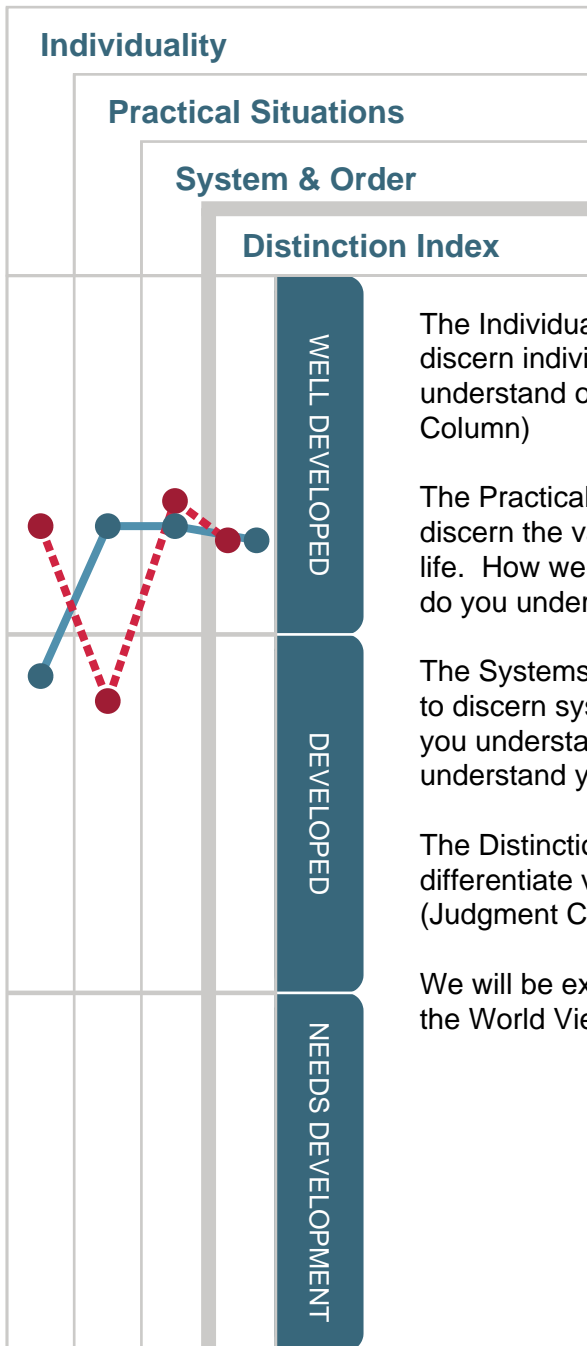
Individuality

Practical Situations

System & Order

Distinction Index

WELL DEVELOPED

DEVELOPED

NEEDS DEVELOPMENT

The Individua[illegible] discern indivi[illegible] understand o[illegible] Column)

The Practical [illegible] discern the v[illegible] life. How we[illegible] do you under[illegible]

The Systems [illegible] to discern sy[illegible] you understa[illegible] understand y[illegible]

The Distinctio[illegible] differentiate v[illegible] (Judgment C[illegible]

We will be ex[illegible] the World Vie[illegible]